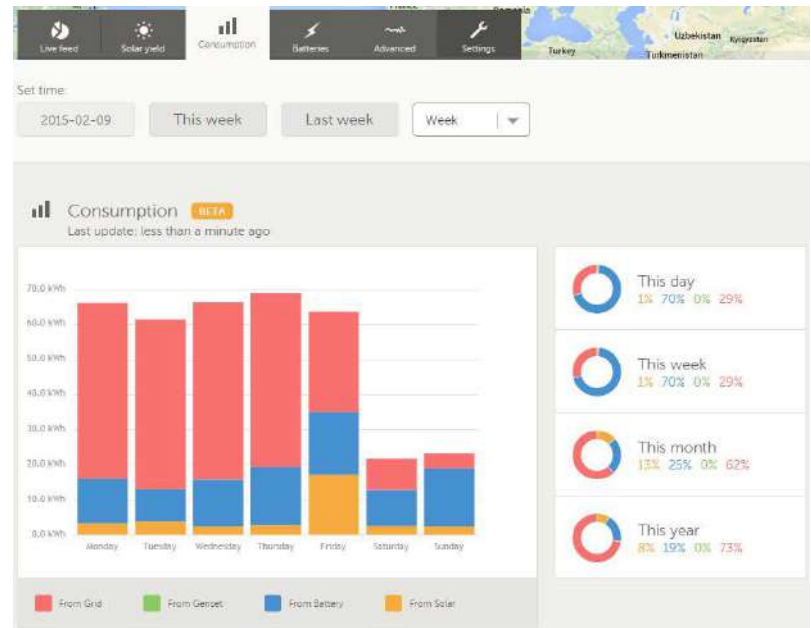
Live feed
Solar yield
Consumption
Batteries
Advanced
Settings
Turkey
Uzbekistan
Kyrgyzstan
Turkmenistan

Set time:
2015-02-09
This week
Last week
Week

Consumption BETA
Last update: less than a minute ago

70.0 kWh
60.0 kWh
50.0 kWh
40.0 kWh
30.0 kWh
20.0 kWh
10.0 kWh
0.0 kWh
Monday
Tuesday
Wednesday
Thursday
Friday
Saturday
Sunday

From Grid
From Genset
From Battery
From Solar

This day
1% 70% 0% 29%

This week
1% 70% 0% 29%

This month
13% 25% 0% 62%

This year
8% 19% 0% 73%